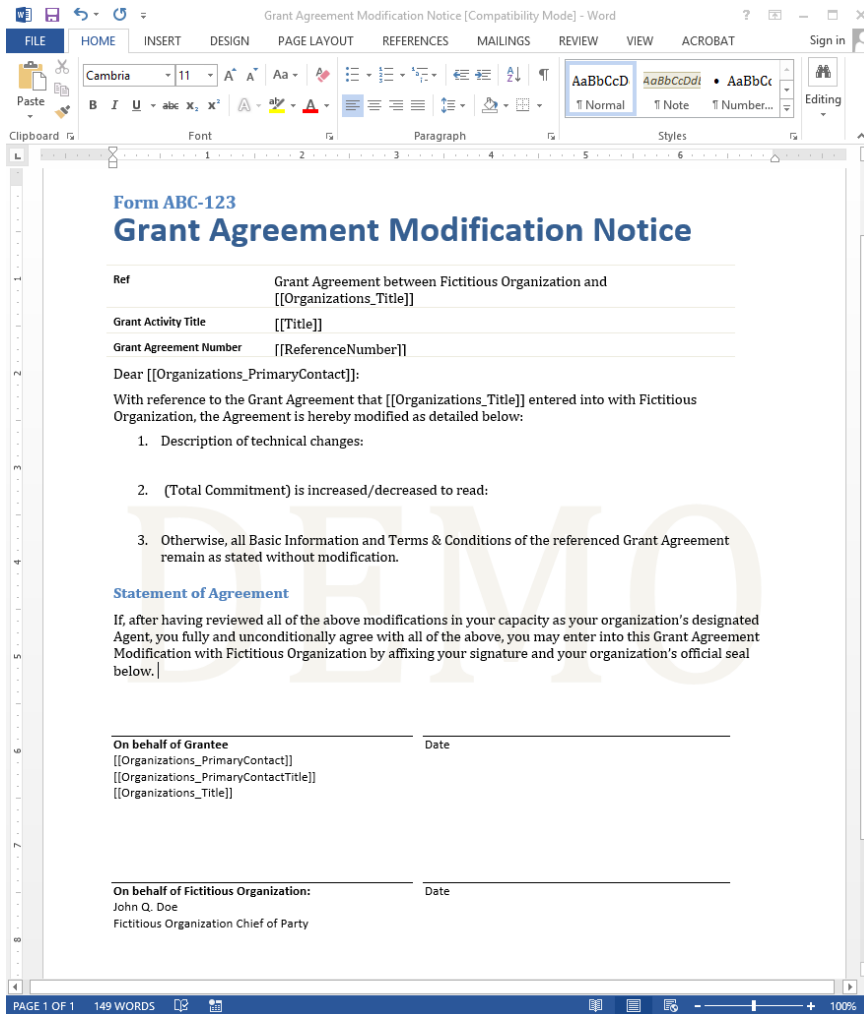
Grant Agreement Modification Notice [Compatibility Mode] - Word

? Sign in

FILE HOME INSERT DESIGN PAGE LAYOUT REFERENCES MAILINGS REVIEW VIEW ACROBAT

Paste Cambria 11 AaBbCcD ¶ Normal AaBbCcDd ¶ Note AaBbCc ¶ Number... Editing

Clipboard Font Paragraph Styles

Form ABC-123
Grant Agreement Modification Notice

| Ref | Grant Agreement between Fictitious Organization and [[Organizations_Title]] |
|---|---|
| Grant Activity Title | [[Title]] |
| Grant Agreement Number | [[ReferenceNumber]] |

Dear [[Organizations_PrimaryContact]]:

With reference to the Grant Agreement that [[Organizations_Title]] entered into with Fictitious Organization, the Agreement is hereby modified as detailed below:

1. Description of technical changes:

2. (Total Commitment) is increased/decreased to read:

3. Otherwise, all Basic Information and Terms & Conditions of the referenced Grant Agreement remain as stated without modification.

DEMO

Statement of Agreement

If, after having reviewed all of the above modifications in your capacity as your organization's designated Agent, you fully and unconditionally agree with all of the above, you may enter into this Grant Agreement Modification with Fictitious Organization by affixing your signature and your organization's official seal below.

On behalf of Grantee
[[Organizations_PrimaryContact]]
[[Organizations_PrimaryContactTitle]]
[[Organizations_Title]]

Date

On behalf of Fictitious Organization:
John Q. Doe
Fictitious Organization Chief of Party

Date

PAGE 1 OF 1 149 WORDS 100%